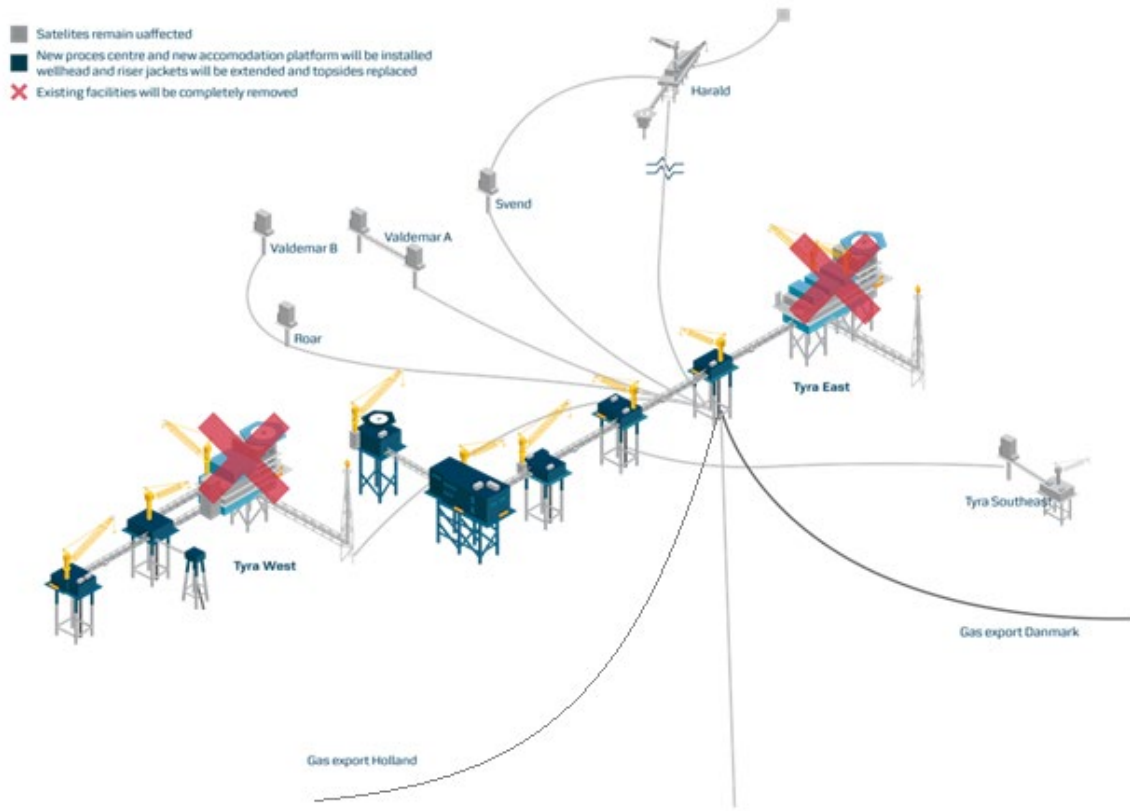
Satelites remain uaffected

New proces centre and new accomodation platform will be installed wellhead and riser jackets will be extended and topsides replaced

Existing facilities will be completely removed

Harald

Svend

Valdemar B

Valdemar A

Roar

Tyra East

Tyra West

Tyra Southeast

Gas export Danmark

Gas export Holland